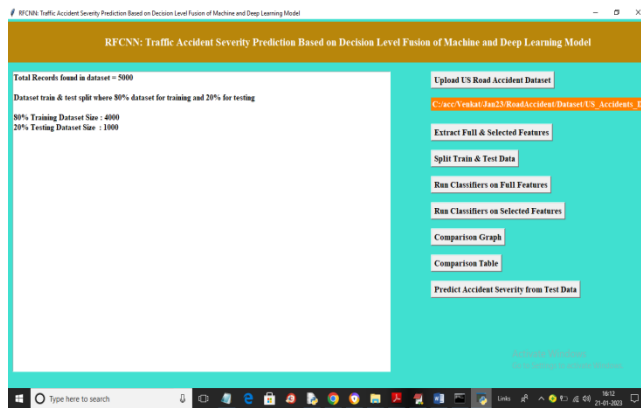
RFCNN: Traffic Accident Severity Prediction Based on Decision Level Fusion of Machine and Deep Learning Model

RFCNN: Traffic Accident Severity Prediction Based on Decision Level Fusion of Machine and Deep Learning Model

Total Records found in dataset = 5000

Dataset train & test split where 80% dataset for training and 20% for testing

80% Training Dataset Size : 4000
20% Testing Dataset Size : 1000

Upload US Road Accident Dataset

C:/acc/Venkat/Jan23/RoadAccident/Dataset/US_Accidents_D

Extract Full & Selected Features

Split Train & Test Data

Run Classifiers on Full Features

Run Classifiers on Selected Features

Comparison Graph

Comparison Table

Predict Accident Severity from Test Data

Activate Windows
Go to Settings to activate Windows.

Type here to search

Links

16:12
21-01-2023